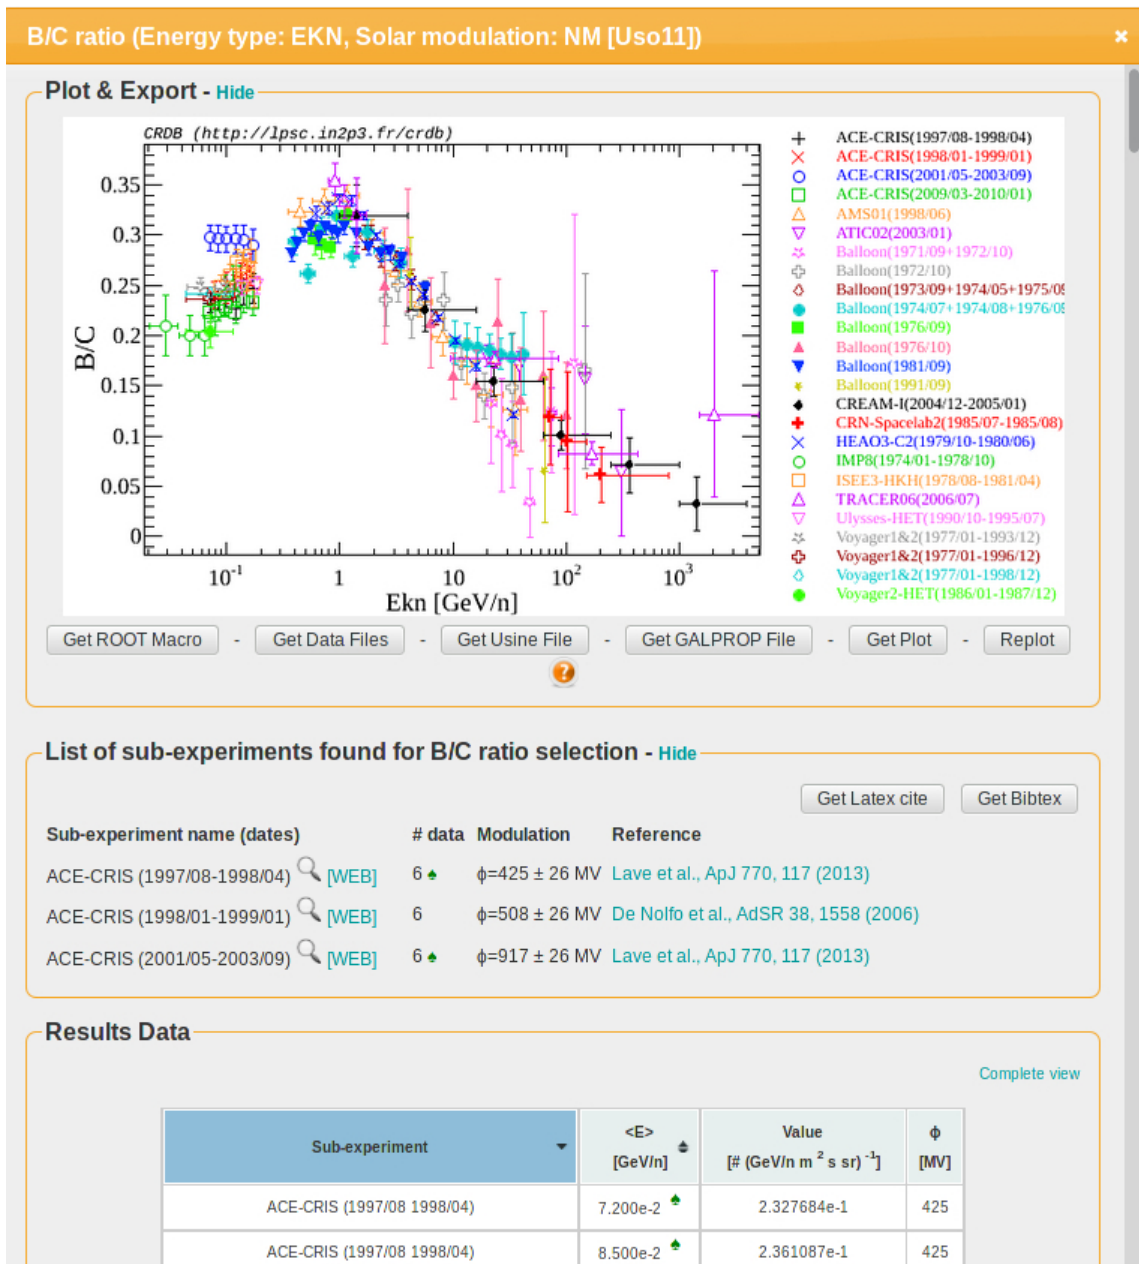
B/C ratio (Energy type: EKN, Solar modulation: NM [Uso11]) ×

Plot & Export - Hide

CRDB (http://lpsc.in2p3.fr/crdb)

B/C

0.35
0.3
0.25
0.2
0.15
0.1
0.05
0

$10^{-1}$ 1 10 $10^2$ $10^3$

Ekn [GeV/n]

ACE-CRIS(1997/08-1998/04)
ACE-CRIS(1998/01-1999/01)
ACE-CRIS(2001/05-2003/09)
ACE-CRIS(2009/03-2010/01)
AMS01(1998/06)
ATIC02(2003/01)
Balloon(1971/09+1972/10)
Balloon(1972/10)
Balloon(1973/09+1974/05+1975/0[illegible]
Balloon(1974/07+1974/08+1976/0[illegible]
Balloon(1976/09)
Balloon(1976/10)
Balloon(1981/09)
Balloon(1991/09)
CREAM-I(2004/12-2005/01)
CRN-Spacelab2(1985/07-1985/08)
HEAO3-C2(1979/10-1980/06)
IMP8(1974/01-1978/10)
ISEE3-HKH(1978/08-1981/04)
TRACER06(2006/07)
Ulysses-HET(1990/10-1995/07)
Voyager1&2(1977/01-1993/12)
Voyager1&2(1977/01-1996/12)
Voyager1&2(1977/01-1998/12)
Voyager2-HET(1986/01-1987/12)

Get ROOT Macro - Get Data Files - Get Usine File - Get GALPROP File - Get Plot - Replot

List of sub-experiments found for B/C ratio selection - Hide

Get Latex cite Get Bibtex

| Sub-experiment name (dates) | # data | Modulation | Reference |
|---|---|---|---|
| ACE-CRIS (1997/08-1998/04) [WEB] | 6 ♠ | ϕ=425 ± 26 MV | Lave et al., ApJ 770, 117 (2013) |
| ACE-CRIS (1998/01-1999/01) [WEB] | 6 | ϕ=508 ± 26 MV | De Nolfo et al., AdSR 38, 1558 (2006) |
| ACE-CRIS (2001/05-2003/09) [WEB] | 6 ♠ | ϕ=917 ± 26 MV | Lave et al., ApJ 770, 117 (2013) |

Results Data

Complete view

| Sub-experiment | <E> [GeV/n] | Value [# (GeV/n m $^2$ s sr) $^{-1}$] | ϕ [MV] |
|---|---|---|---|
| ACE-CRIS (1997/08 1998/04) | 7.200e-2 ♠ | 2.327684e-1 | 425 |
| ACE-CRIS (1997/08 1998/04) | 8.500e-2 ♠ | 2.361087e-1 | 425 |